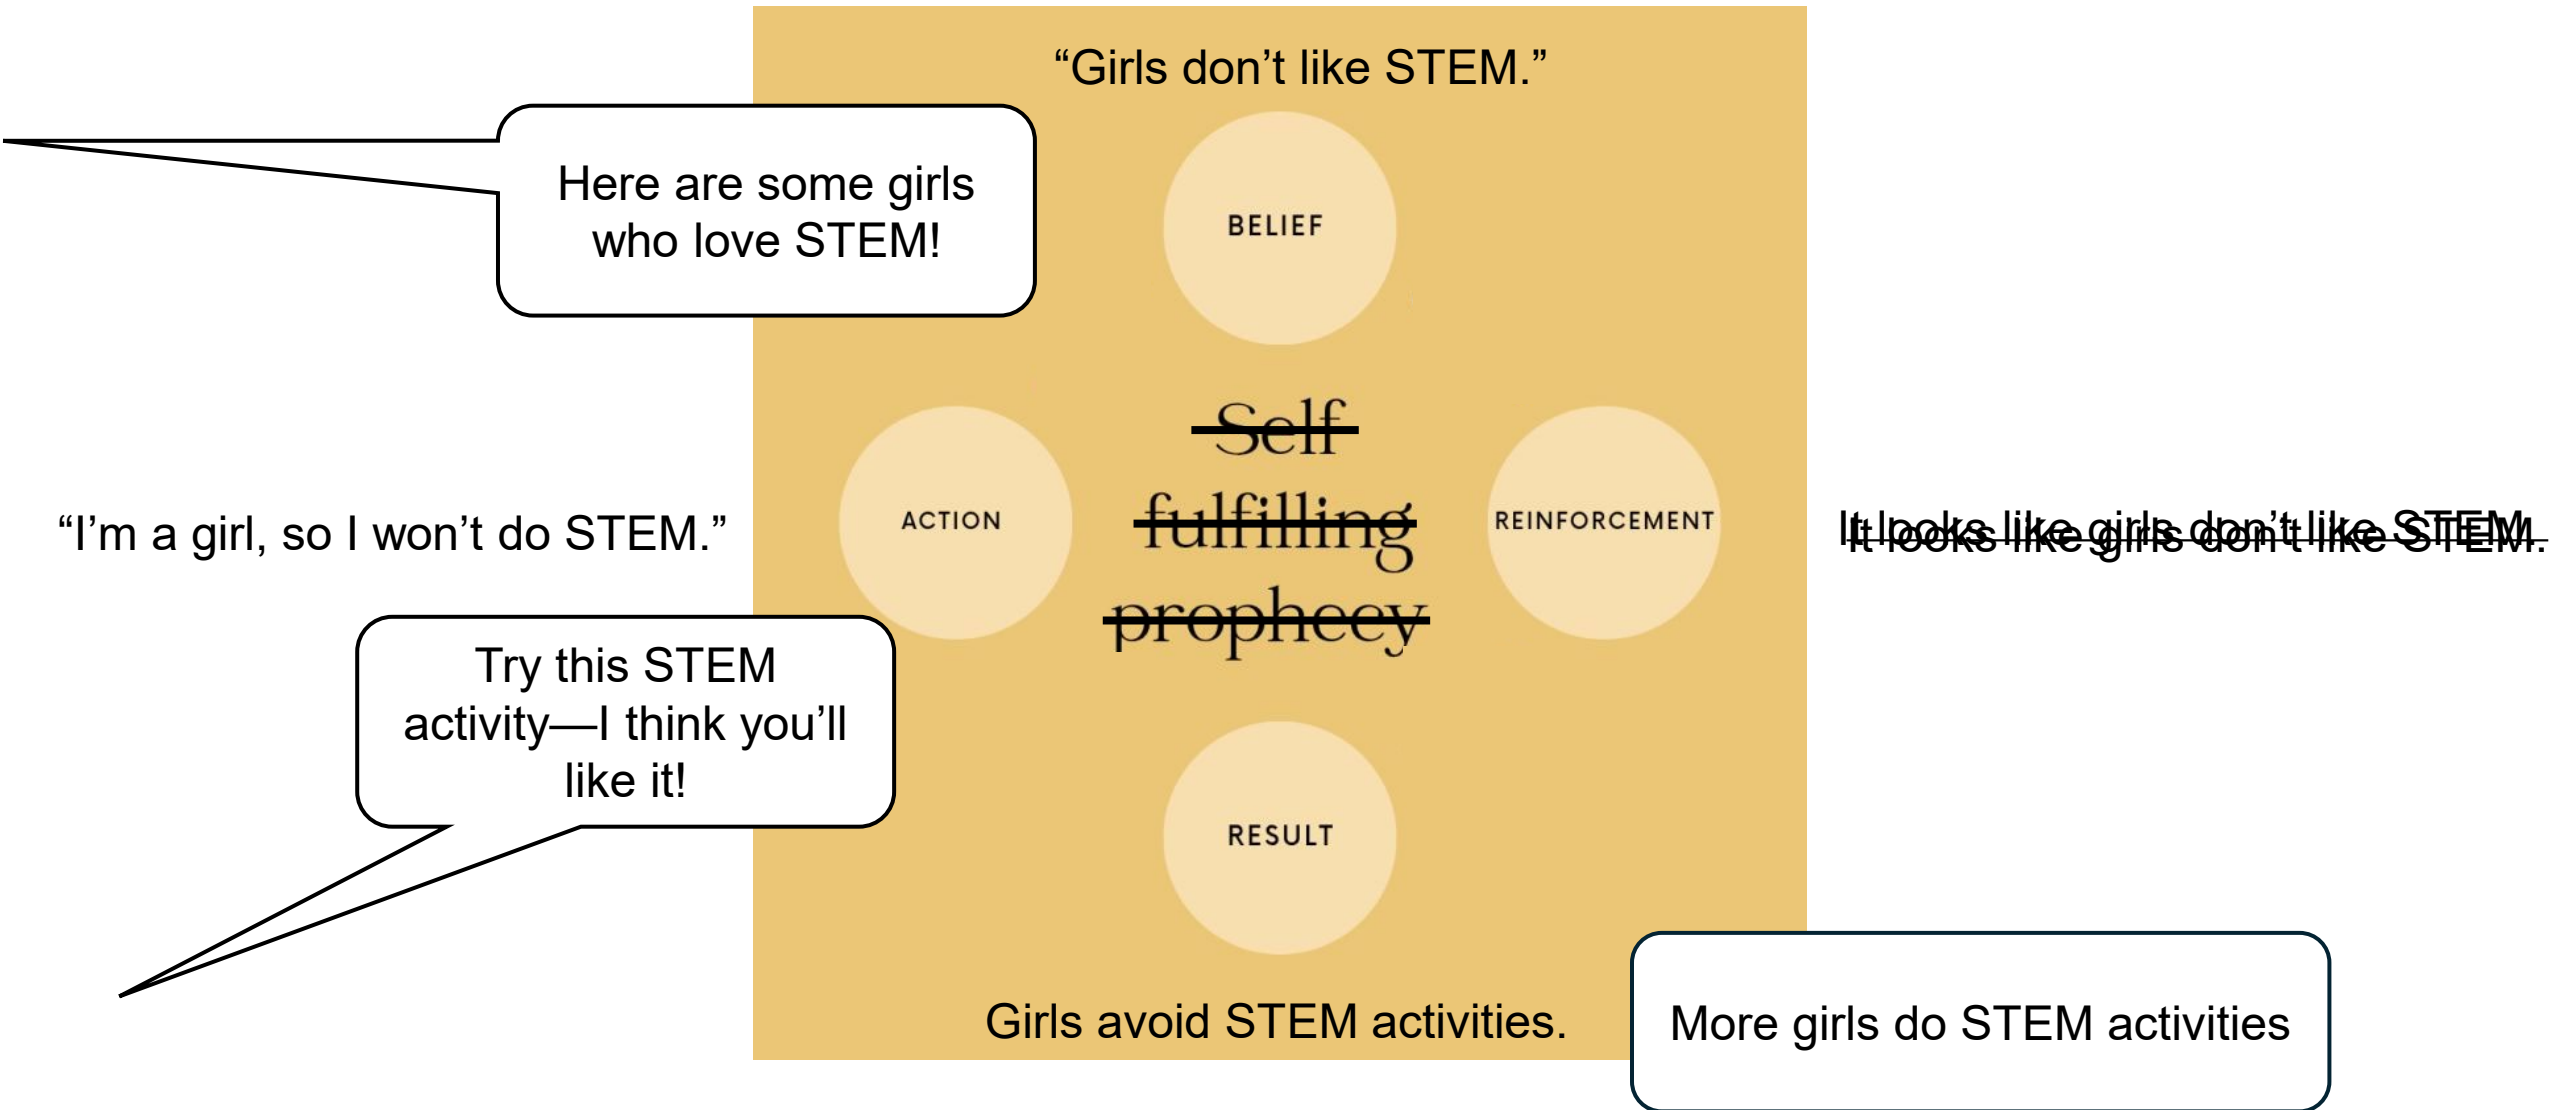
“Girls don’t like STEM.”

Here are some girls who love STEM!

BELIEF

Self fulfilling prophecy

ACTION

REINFORCEMENT

“I’m a girl, so I won’t do STEM.”

It looks like girls don’t like STEM.

Try this STEM activity—I think you’ll like it!

RESULT

Girls avoid STEM activities.

More girls do STEM activities